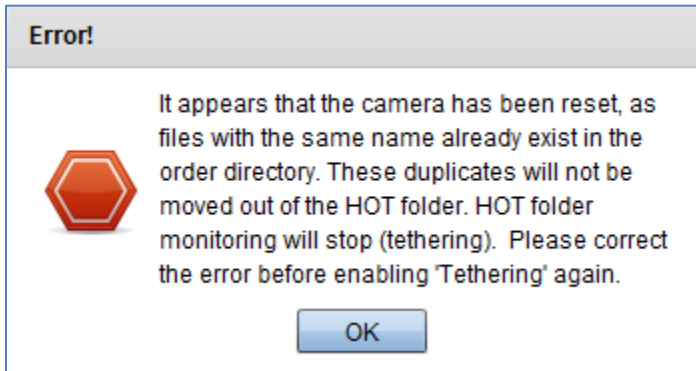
Error!

It appears that the camera has been reset, as files with the same name already exist in the order directory. These duplicates will not be moved out of the HOT folder. HOT folder monitoring will stop (tethering).  Please correct the error before enabling 'Tethering' again.

OK